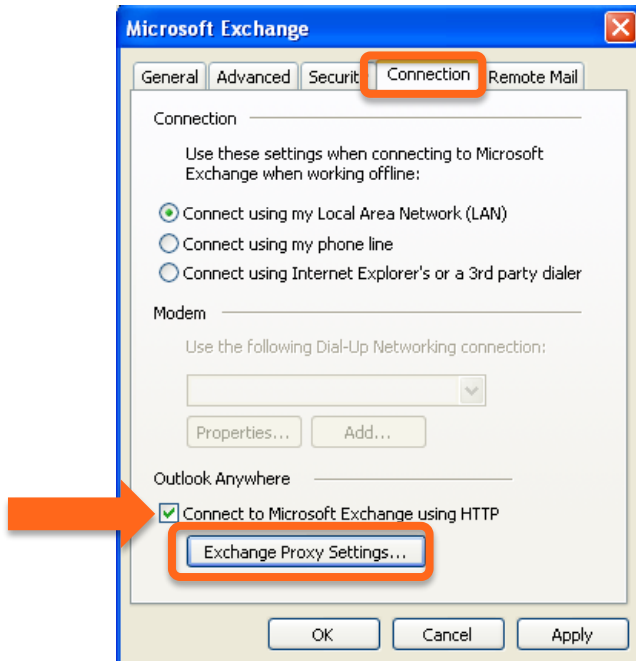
Microsoft Exchange

General | Advanced | Securit | Connection | Remote Mail

Connection

Use these settings when connecting to Microsoft Exchange when working offline:

Connect using my Local Area Network (LAN)

Connect using my phone line

Connect using Internet Explorer's or a 3rd party dialer

Modem

Use the following Dial-Up Networking connection:

Properties... Add...

Outlook Anywhere

Connect to Microsoft Exchange using HTTP

Exchange Proxy Settings...

OK Cancel Apply